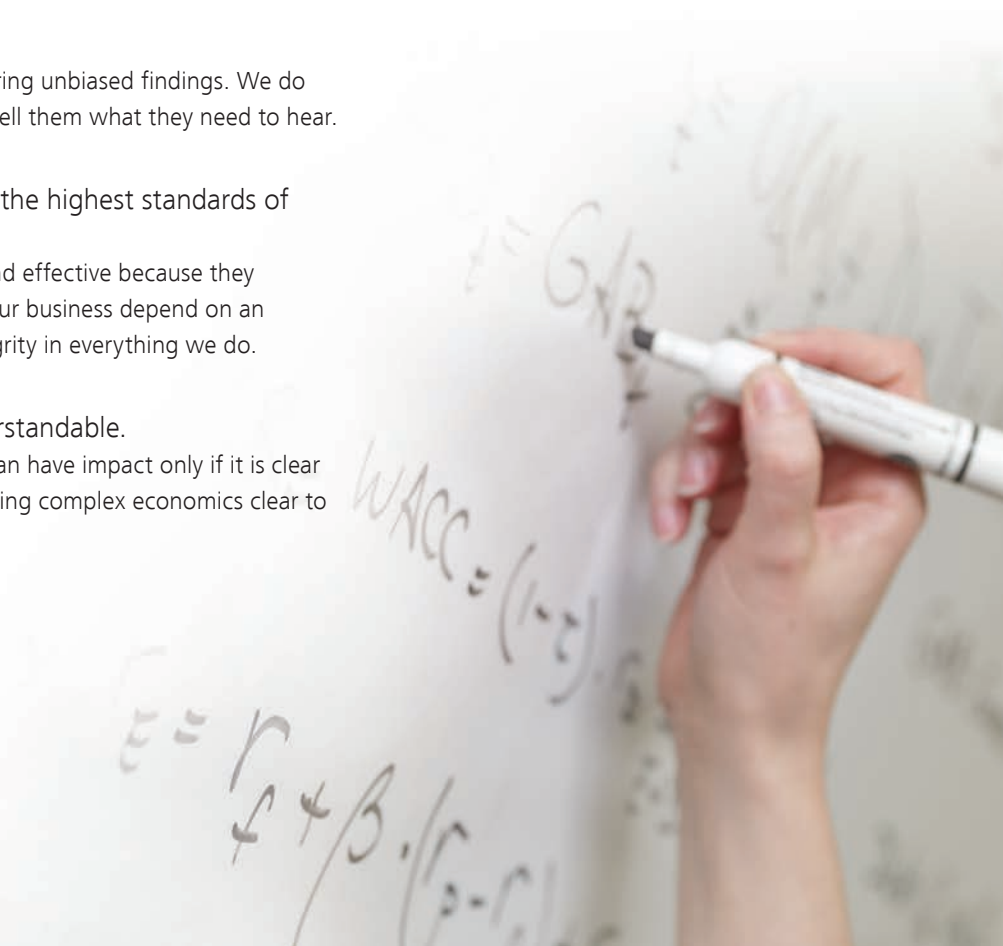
ring unbiased findings. We do
ell them what they need to hear.

the highest standards of

d effective because they
ur business depend on an
grity in everything we do.

rstandable.
an have impact only if it is clear
ing complex economics clear to

$\epsilon = G \times \beta$

$WACC = (1-t) \cdot$ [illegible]

$\epsilon = r_f + \beta \cdot (r_p - r$ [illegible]